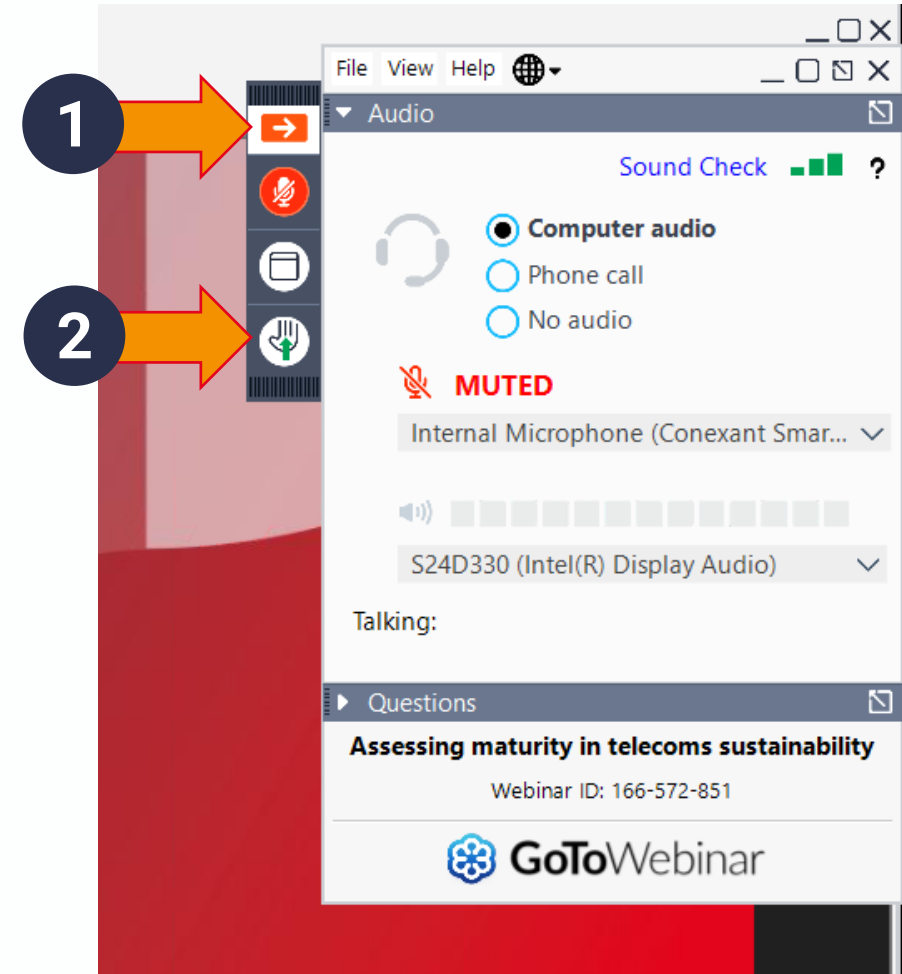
1

2

File View Help

Audio

Sound Check ?

Computer audio

Phone call

No audio

MUTED

Internal Microphone (Conexant Smar...

S24D330 (Intel(R) Display Audio)

Talking:

Questions

Assessing maturity in telecoms sustainability

Webinar ID: 166-572-851

GoToWebinar